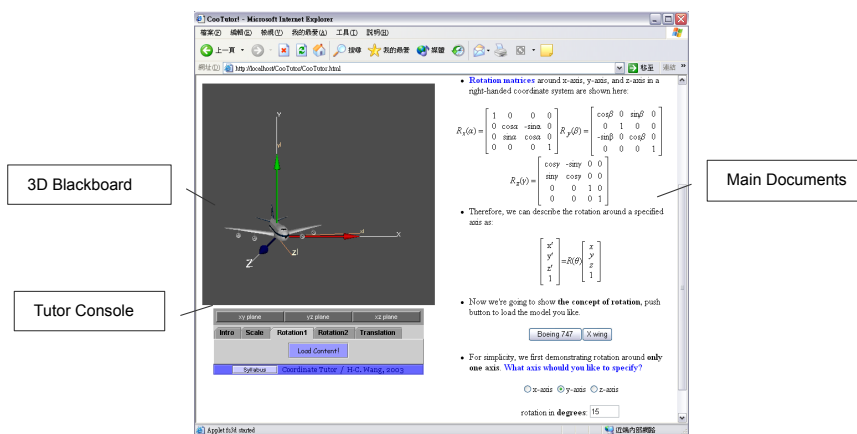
CooTutor! - Microsoft Internet Explorer

檔案(F) 編輯(E) 檢視(V) 我的最愛(A) 工具(T) 說明(H)

上一頁 搜尋 我的最愛 媒體

網址(D) http://localhost/CooTutor/CooTutor.html 移至

3D Blackboard

Tutor Console

Main Documents

y

x

z

xy plane | yz plane | xz plane

Intro | Scale | Rotation1 | Rotation2 | Translation

Load Content!

Syllabus | Coordinate Tutor / H.C. Wang, 2003

• Rotation matrices around x-axis, y-axis, and z-axis in a right-handed coordinate system are shown here:

$R_x(\alpha) = \begin{bmatrix} 1 & 0 & 0 & 0 \\ 0 & \cos\alpha & -\sin\alpha & 0 \\ 0 & \sin\alpha & \cos\alpha & 0 \\ 0 & 0 & 0 & 1 \end{bmatrix}$ $R_y(\beta) = \begin{bmatrix} \cos\beta & 0 & \sin\beta & 0 \\ 0 & 1 & 0 & 0 \\ -\sin\beta & 0 & \cos\beta & 0 \\ 0 & 0 & 0 & 1 \end{bmatrix}$

$R_z(\gamma) = \begin{bmatrix} \cos\gamma & -\sin\gamma & 0 & 0 \\ \sin\gamma & \cos\gamma & 0 & 0 \\ 0 & 0 & 1 & 0 \\ 0 & 0 & 0 & 1 \end{bmatrix}$

• Therefore, we can describe the rotation around a specified axis as:

$\begin{bmatrix} x' \\ y' \\ z' \\ 1 \end{bmatrix} = R(\theta) \begin{bmatrix} x \\ y \\ z \\ 1 \end{bmatrix}$

• Now we're going to show the concept of rotation, push button to load the model you like.

Boeing 747 | X wing

• For simplicity, we first demonstrating rotation around only one axis. What axis would you like to specify?

x-axis y-axis z-axis

rotation in degrees: 15

Applet fh3d started

近端內部網路